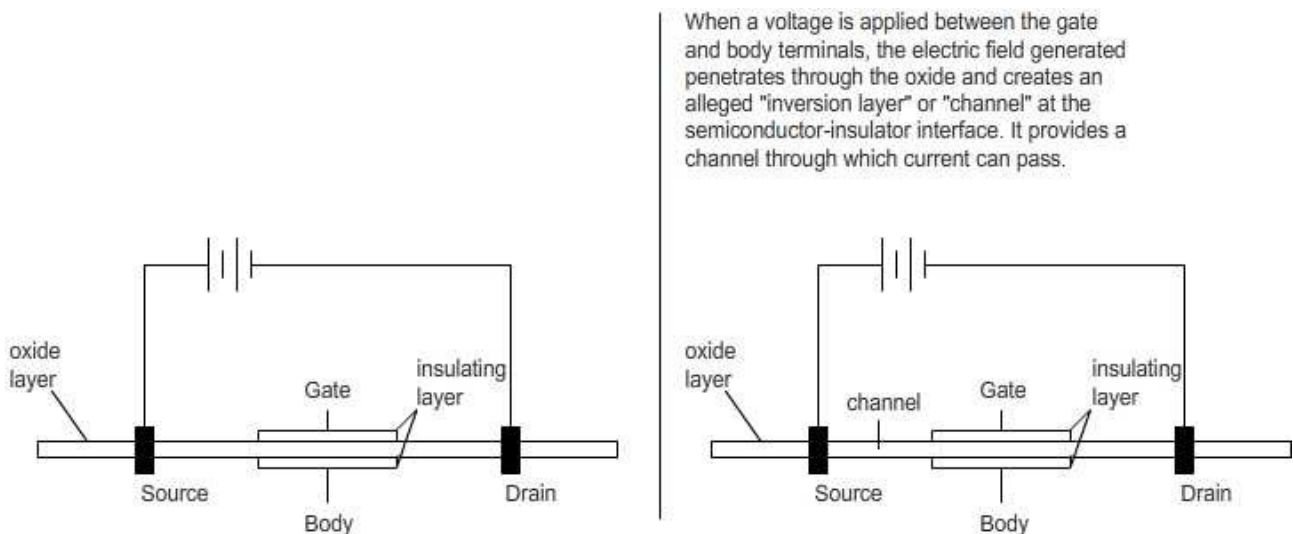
When a voltage is applied between the gate and body terminals, the electric field generated penetrates through the oxide and creates an alleged "inversion layer" or "channel" at the semiconductor-insulator interface. It provides a channel through which current can pass.

oxide layer

Gate

insulating layer

Source

Drain

Body

oxide layer

channel

Gate

insulating layer

Source

Drain

Body